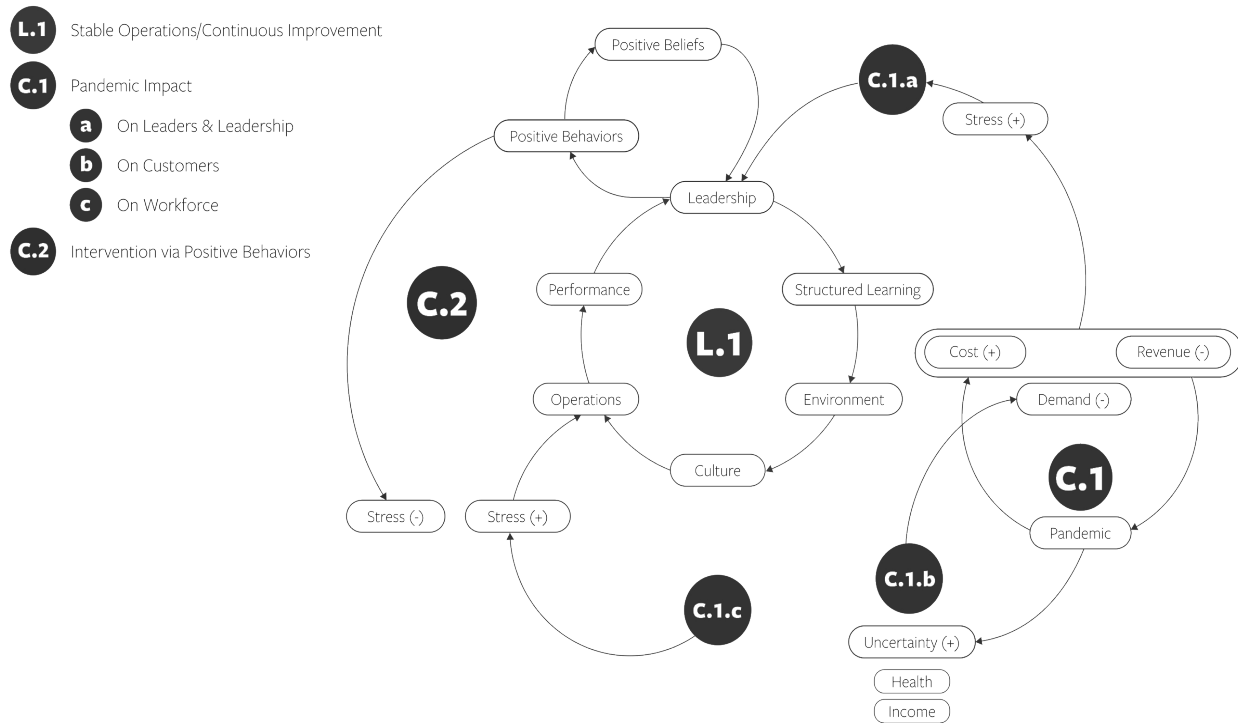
L.1 Stable Operations/Continuous Improvement

C.1 Pandemic Impact

a On Leaders & Leadership

b On Customers

c On Workforce

C.2 Intervention via Positive Behaviors

Positive Beliefs

C.1.a

Stress (+)

Positive Behaviors

Leadership

Performance

Structured Learning

C.2

L.1

Cost (+)

Revenue (-)

Operations

Environment

Demand (-)

Culture

C.1

Stress (-)

Stress (+)

Pandemic

C.1.b

C.1.c

Uncertainty (+)

Health

Income